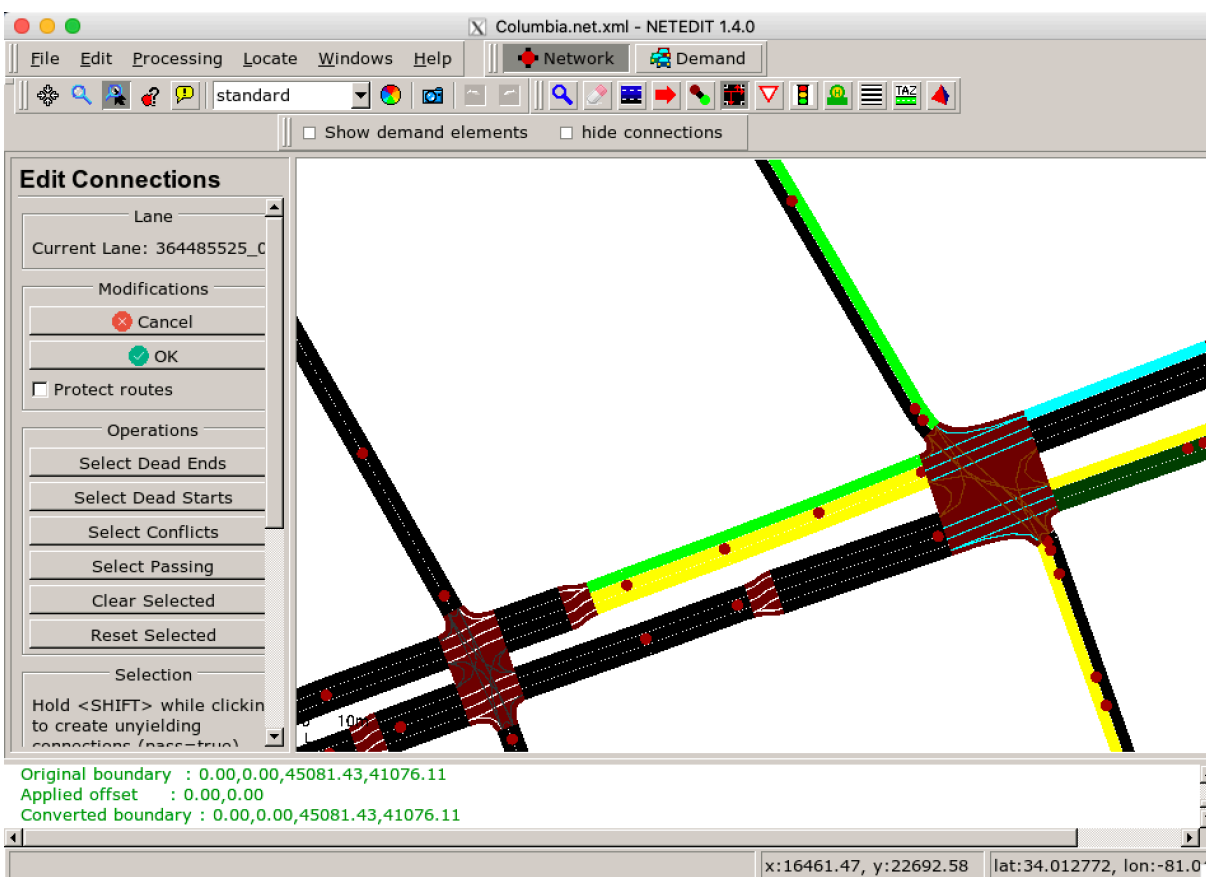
Columbia.net.xml - NETEDIT 1.4.0

File Edit Processing Locate Windows Help

Network Demand

standard

TAZ

Show demand elements hide connections

Edit Connections

Lane

Current Lane: 364485525_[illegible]

Modifications

Cancel

OK

Protect routes

Operations

Select Dead Ends

Select Dead Starts

Select Conflicts

Select Passing

Clear Selected

Reset Selected

Selection

Hold <SHIFT> while clickin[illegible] to create unyielding connections (pass=true)

0 10m

Original boundary : 0.00,0.00,45081.43,41076.11
Applied offset : 0.00,0.00
Converted boundary : 0.00,0.00,45081.43,41076.11

x:16461.47, y:22692.58

lat:34.012772, lon:-81.0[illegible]